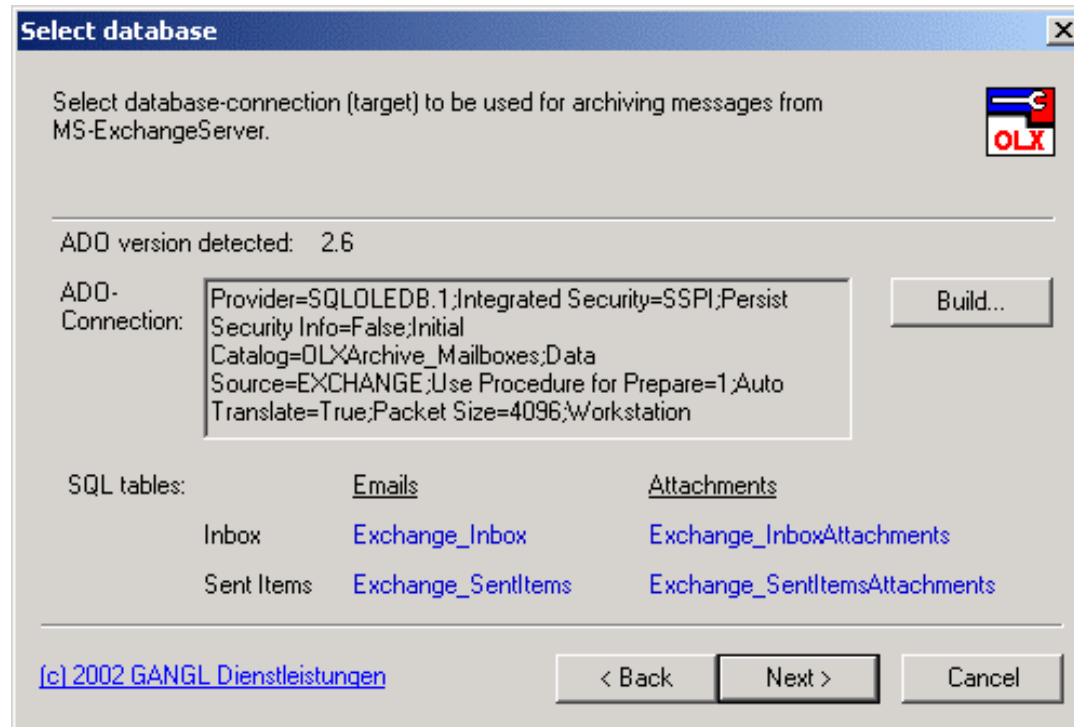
Select database

Select database-connection (target) to be used for archiving messages from MS-ExchangeServer.

OLX

ADO version detected: 2.6

ADO-Connection:

Provider=SQLOLEDB.1;Integrated Security=SSPI;Persist Security Info=False;Initial Catalog=OLXArchive_Mailboxes;Data Source=EXCHANGE;Use Procedure for Prepare=1;Auto Translate=True;Packet Size=4096;Workstation

Build...

| SQL tables: | Emails | Attachments |
|---|---|---|
| Inbox | Exchange_Inbox | Exchange_InboxAttachments |
| Sent Items | Exchange_SentItems | Exchange_SentItemsAttachments |

(c) 2002 GANGL Dienstleistungen

< Back Next > Cancel